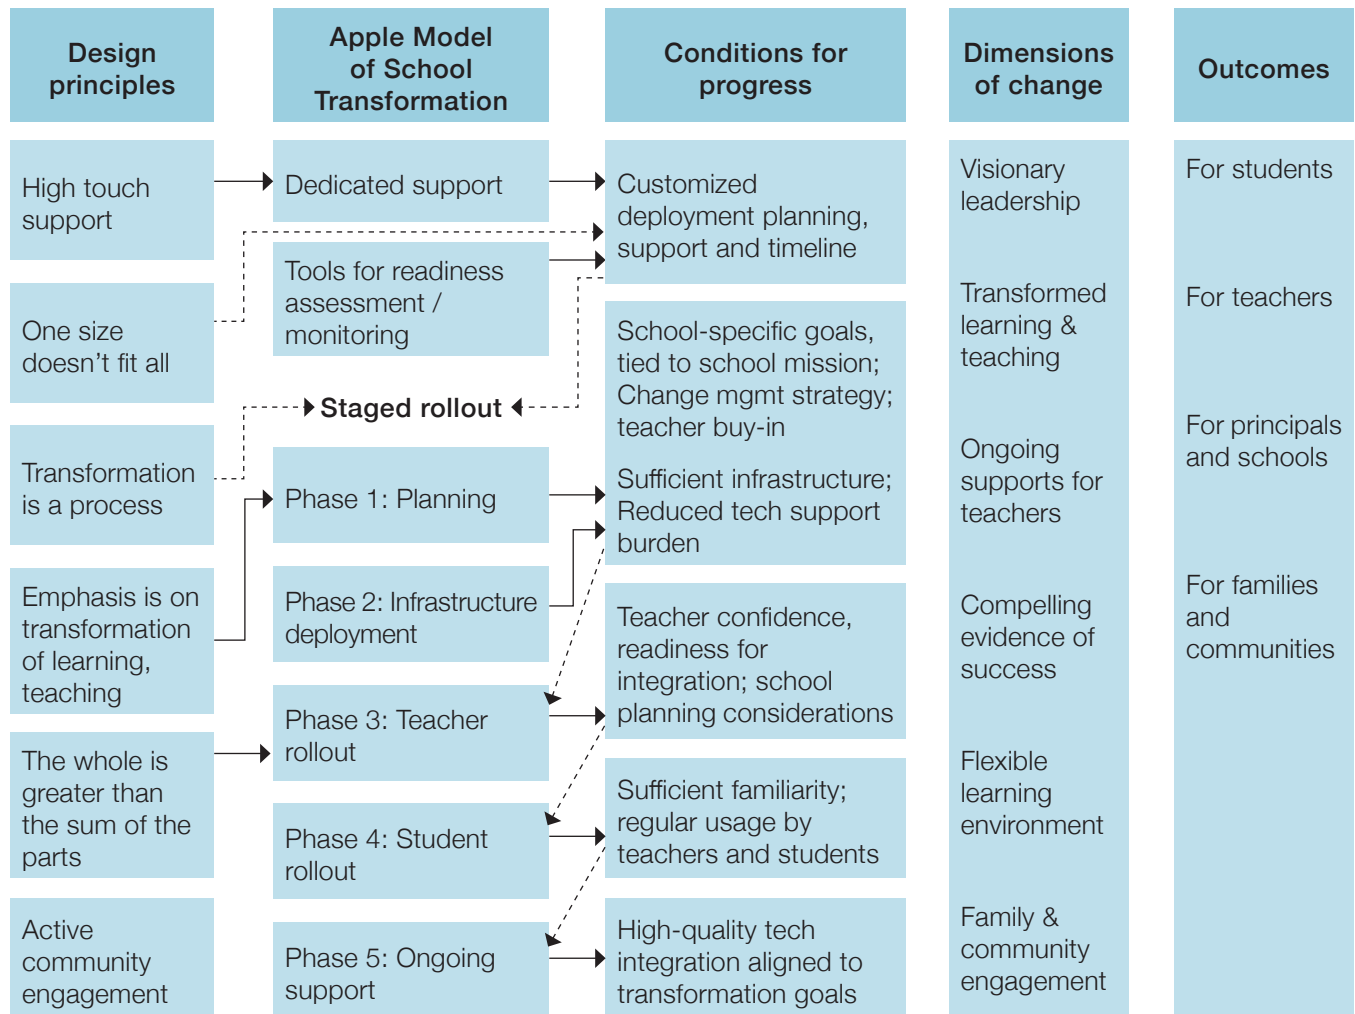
Design principles

Apple Model of School Transformation

Conditions for progress

Dimensions of change

Outcomes

High touch support

One size doesn't fit all

Transformation is a process

Emphasis is on transformation of learning, teaching

The whole is greater than the sum of the parts

Active community engagement

Dedicated support

Tools for readiness assessment / monitoring

Staged rollout

Phase 1: Planning

Phase 2: Infrastructure deployment

Phase 3: Teacher rollout

Phase 4: Student rollout

Phase 5: Ongoing support

Customized deployment planning, support and timeline

School-specific goals, tied to school mission; Change mgmt strategy; teacher buy-in

Sufficient infrastructure; Reduced tech support burden

Teacher confidence, readiness for integration; school planning considerations

Sufficient familiarity; regular usage by teachers and students

High-quality tech integration aligned to transformation goals

Visionary leadership

Transformed learning & teaching

Ongoing supports for teachers

Compelling evidence of success

Flexible learning environment

Family & community engagement

For students

For teachers

For principals and schools

For families and communities